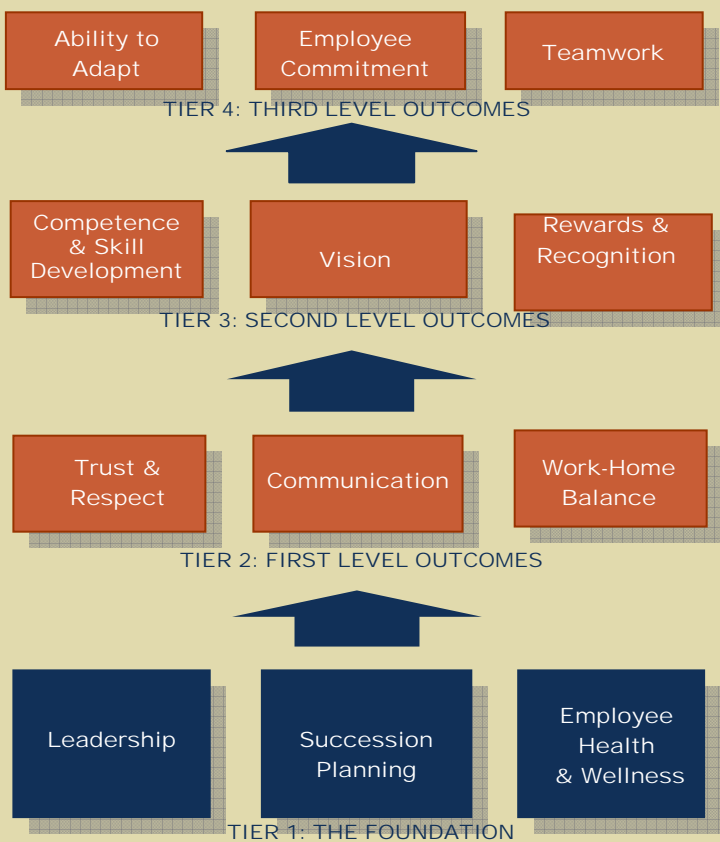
Ability to Adapt

Employee Commitment

Teamwork

TIER 4: THIRD LEVEL OUTCOMES

Competence & Skill Development

Vision

Rewards & Recognition

TIER 3: SECOND LEVEL OUTCOMES

Trust & Respect

Communication

Work-Home Balance

TIER 2: FIRST LEVEL OUTCOMES

Leadership

Succession Planning

Employee Health & Wellness

TIER 1: THE FOUNDATION